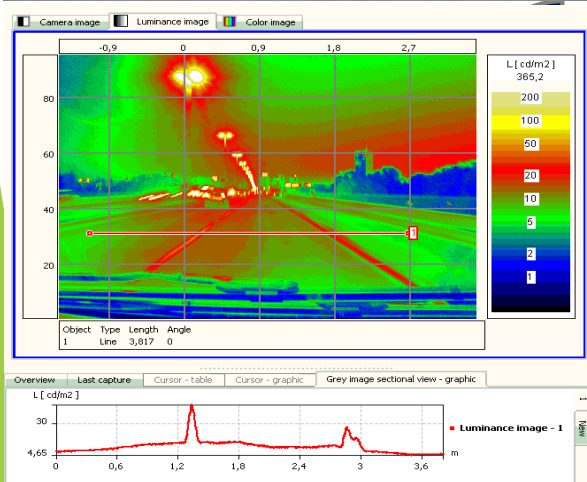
Camera image | Luminance image | Color image

-0,9 0 0,9 1,8 2,7

80
60
40
20

1

L [ cd/m2 ]
365,2
200
100
50
20
10
5
2
1

| Object | Type | Length | Angle |
|---|---|---|---|
| 1 | Line | 3,817 | 0 |

Overview | Last capture | Cursor - table | Cursor - graphic | Grey image sectional view - graphic

L [ cd/m2 ]
30
4,65
0 0,6 1,2 1,8 2,4 3 3,6 m

Luminance image - 1

New